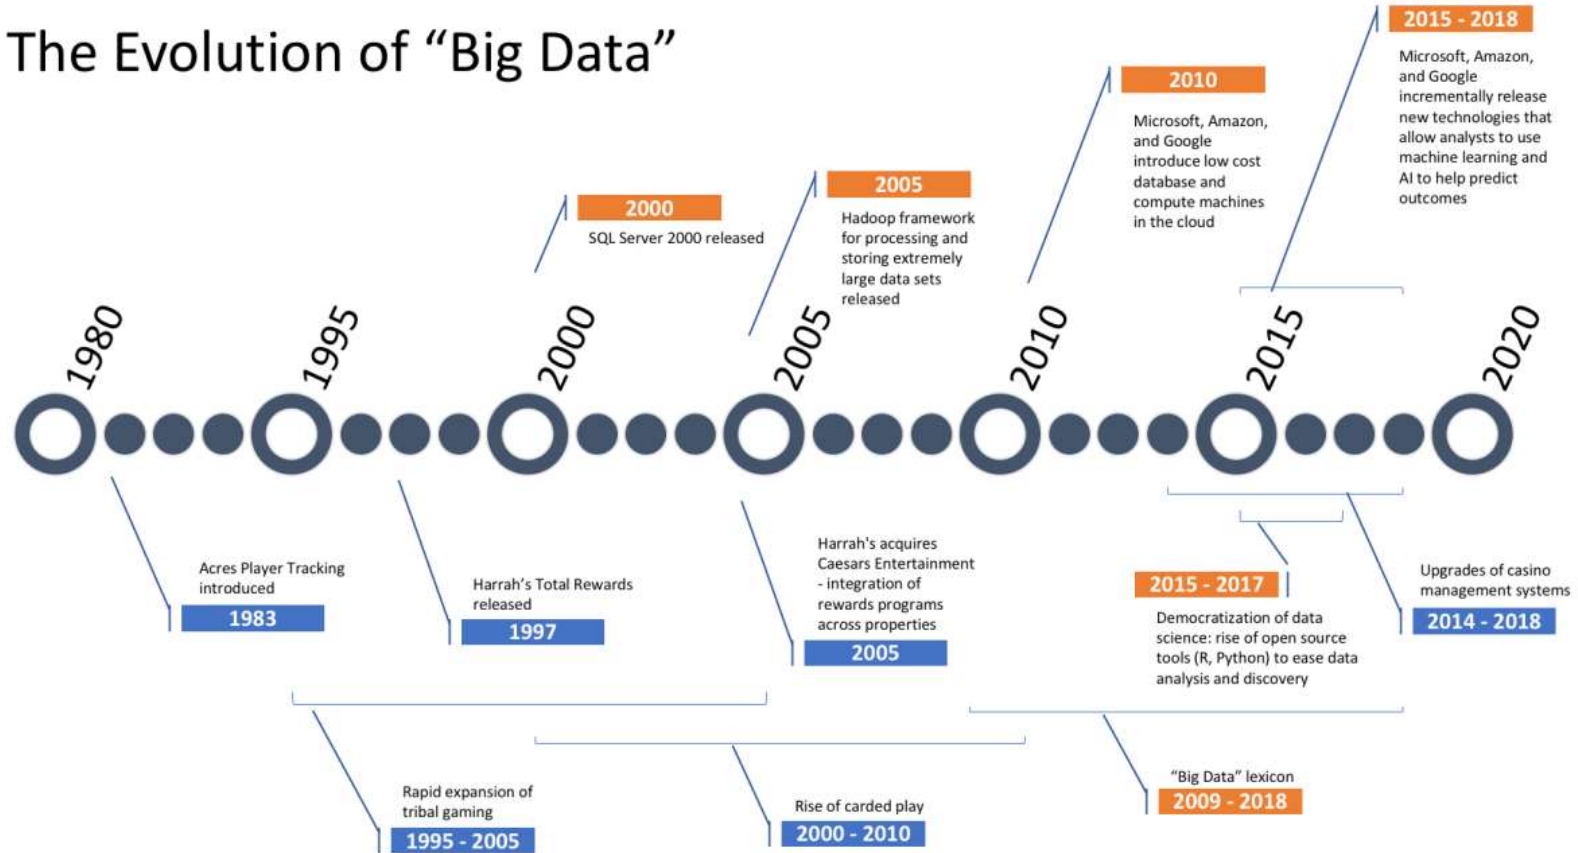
The Evolution of "Big Data"

2015 - 2018
Microsoft, Amazon, and Google incrementally release new technologies that allow analysts to use machine learning and AI to help predict outcomes

2010
Microsoft, Amazon, and Google introduce low cost database and compute machines in the cloud

2005
Hadoop framework for processing and storing extremely large data sets released

2000
SQL Server 2000 released

1980 1995 2000 2005 2010 2015 2020

Acres Player Tracking introduced
1983

Harrah's Total Rewards released
1997

Harrah's acquires Caesars Entertainment - integration of rewards programs across properties
2005

2015 - 2017
Democratization of data science: rise of open source tools (R, Python) to ease data analysis and discovery

Upgrades of casino management systems
2014 - 2018

Rapid expansion of tribal gaming
1995 - 2005

Rise of carded play
2000 - 2010

"Big Data" lexicon
2009 - 2018